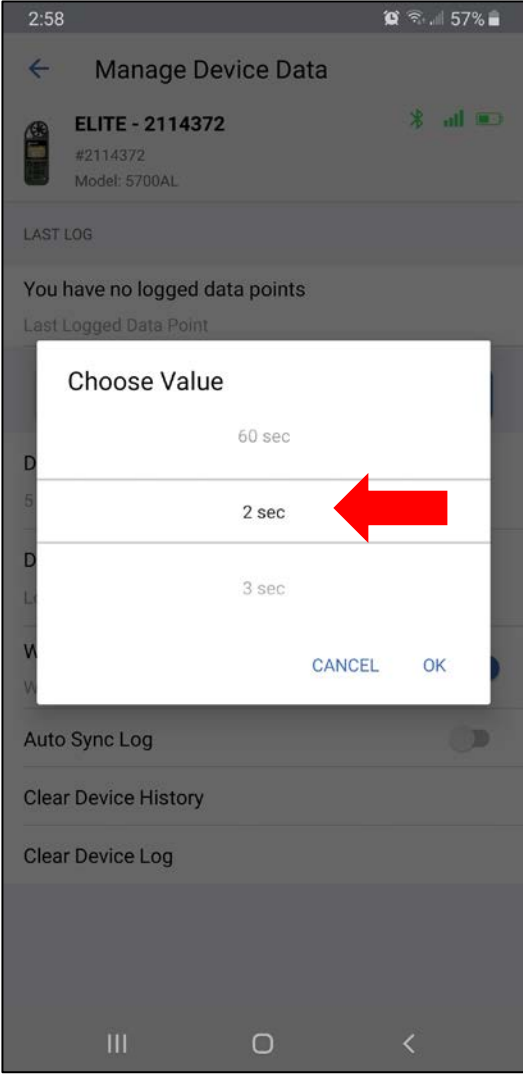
2:58 57%

Manage Device Data

ELITE - 2114372
#2114372
Model: 5700AL

LAST LOG

You have no logged data points
Last Logged Data Point

Choose Value

60 sec

2 sec

3 sec

CANCEL OK

Auto Sync Log

Clear Device History

Clear Device Log